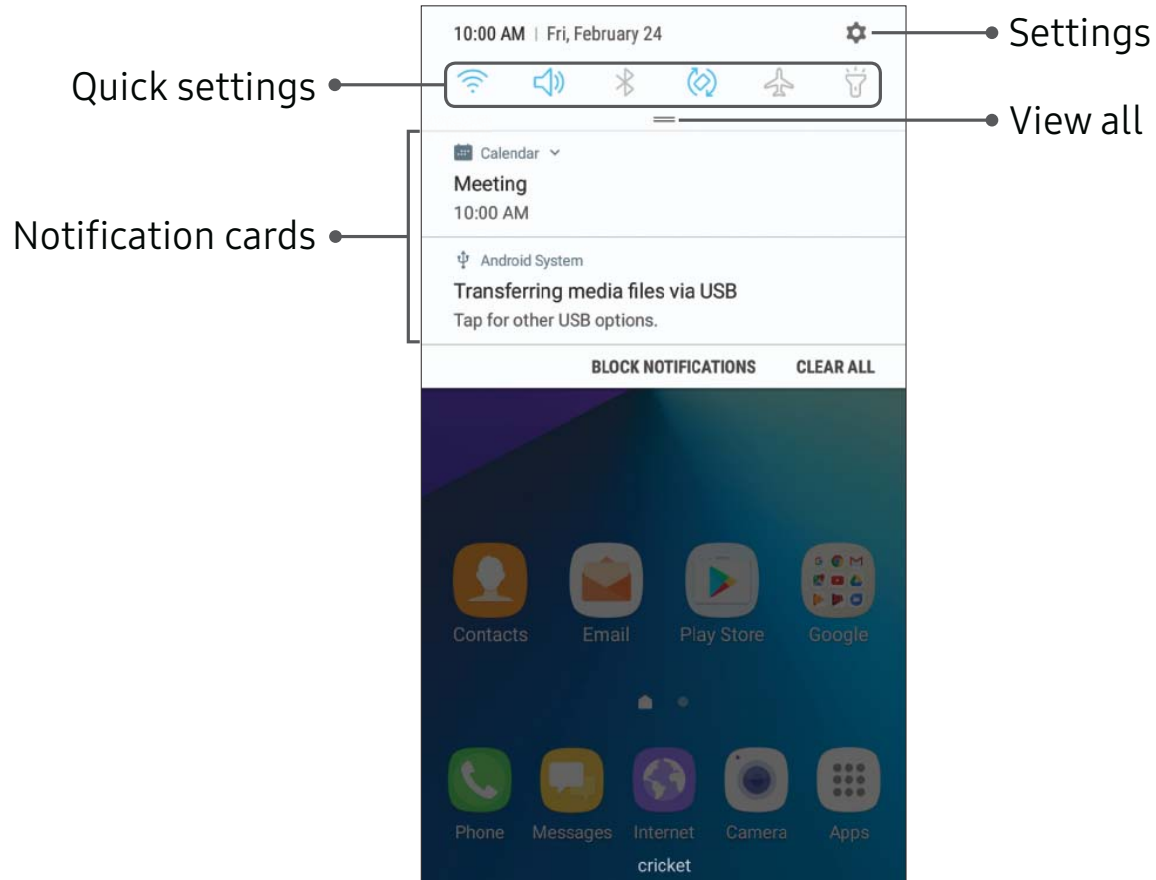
10:00 AM | Fri, February 24

Settings

Quick settings

View all

Calendar

Meeting

10:00 AM

Notification cards

Android System

Transferring media files via USB

Tap for other USB options.

BLOCK NOTIFICATIONS

CLEAR ALL

Contacts

Email

Play Store

Google

Phone

Messages

Internet

Camera

Apps

cricket